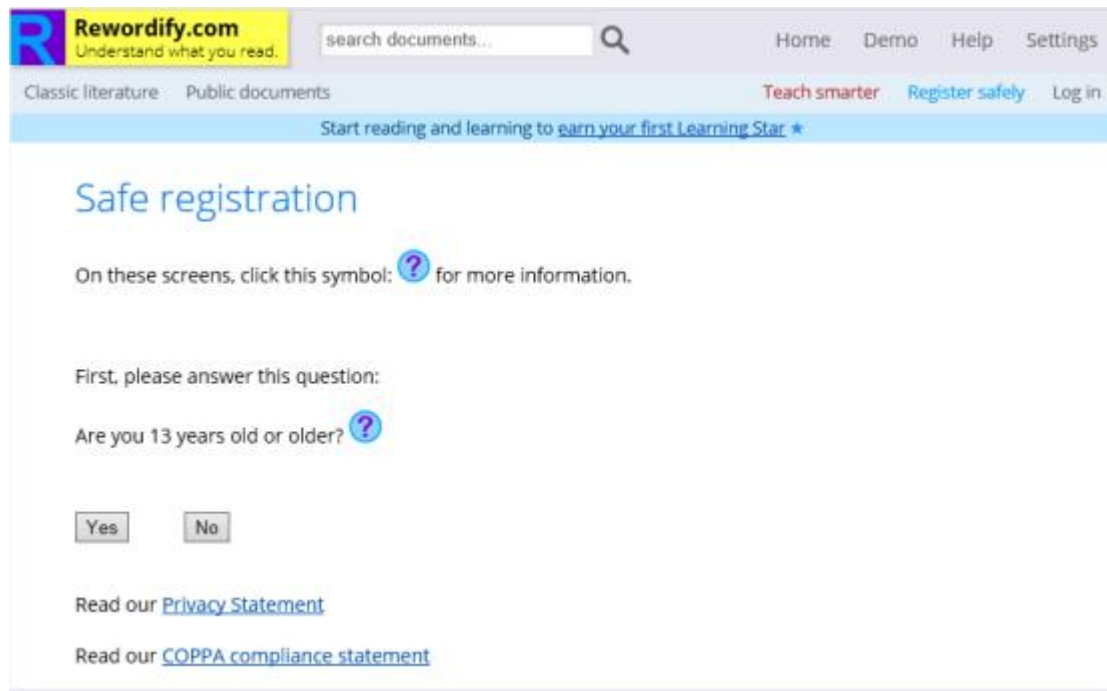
R Rewordify.com
Understand what you read.

search documents...

Home Demo Help Settings

Classic literature Public documents

Teach smarter Register safely Log in

Start reading and learning to earn your first Learning Star ★

Safe registration

On these screens, click this symbol: ? for more information.

First, please answer this question:

Are you 13 years old or older? ?

Yes No

Read our Privacy Statement

Read our COPPA compliance statement